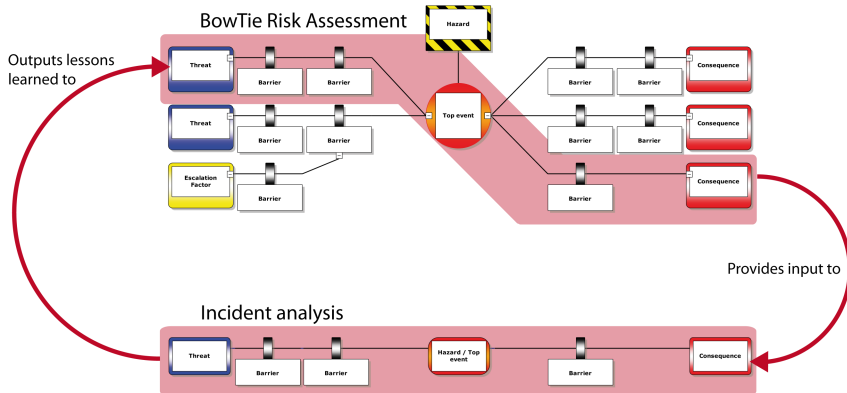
BowTie Risk Assessment

Hazard

Outputs lessons learned to

Threat

Barrier

Barrier

Threat

Barrier

Barrier

Escalation Factor

Barrier

Top event

Barrier

Barrier

Consequence

Barrier

Barrier

Consequence

Barrier

Consequence

Provides input to

Incident analysis

Threat

Barrier

Barrier

Hazard / Top event

Barrier

Consequence